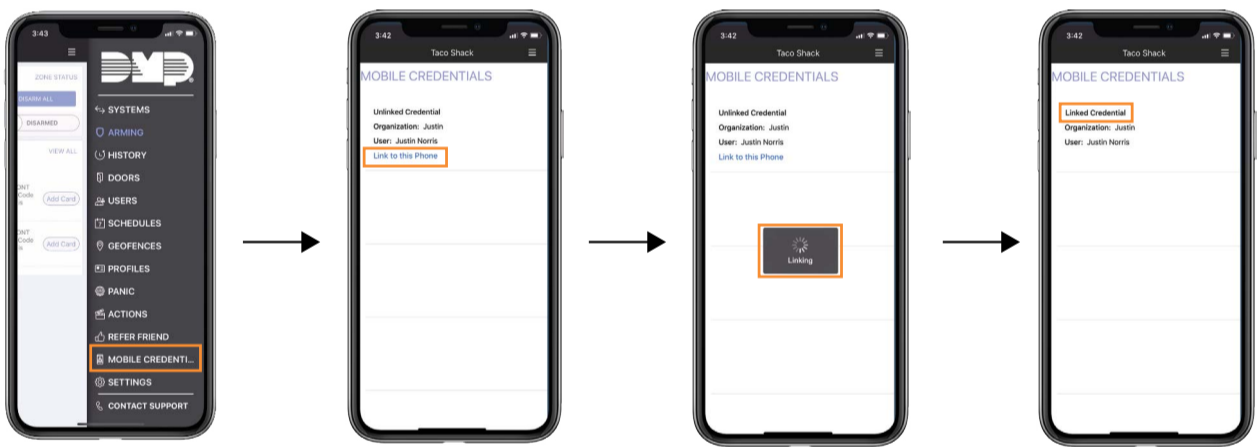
3:43

ZONE STATUS

DISARM ALL

DISARMED

VIEW ALL

Add Card

Add Card

DMP

SYSTEMS

ARMING

HISTORY

DOORS

USERS

SCHEDULES

GEOFENCES

PROFILES

PANIC

ACTIONS

REFER FRIEND

MOBILE CREDENTI...

SETTINGS

CONTACT SUPPORT

3:42

Taco Shack

MOBILE CREDENTIALS

Unlinked Credential

Organization: Justin

User: Justin Norris

Link to this Phone

3:42

Taco Shack

MOBILE CREDENTIALS

Unlinked Credential

Organization: Justin

User: Justin Norris

Link to this Phone

Linking

3:42

Taco Shack

MOBILE CREDENTIALS

Linked Credential

Organization: Justin

User: Justin Norris